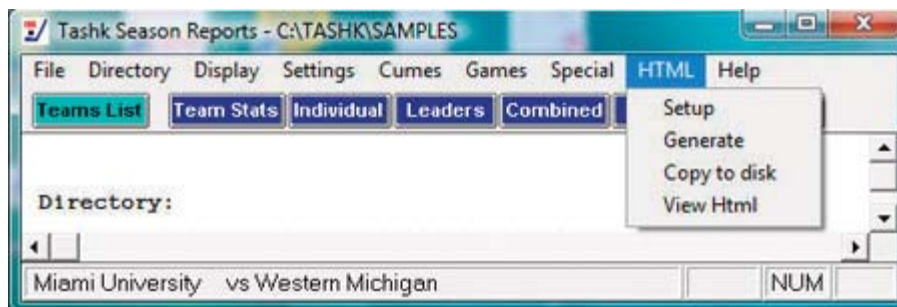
Tashk Season Reports - C:\TASHK\SAMPLES

File Directory Display Settings Cumes Games Special HTML Help

Teams List Team Stats Individual Leaders Combined

Setup
Generate
Copy to disk
View Html

Directory:

Miami University vs Western Michigan NUM